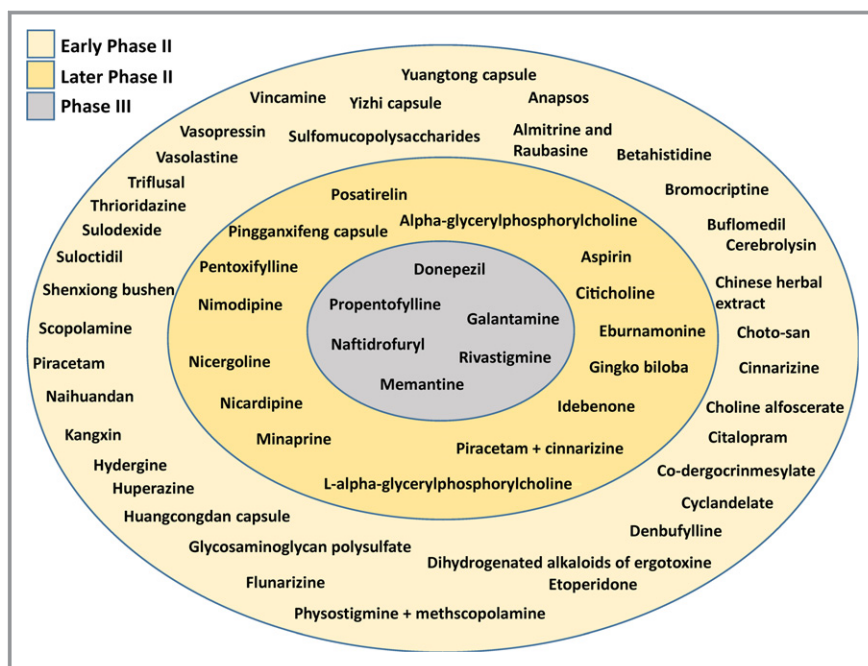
Early Phase II
Later Phase II
Phase III

Yuangtong capsule
Vincamine
Yizhi capsule
Anapsos
Vasopressin
Sulfomucopolysaccharides
Almitrine and Raubasine
Vasolastine
Betahistidine
Triflusal
Bromocriptine
Thrioridazine
Buflomedil
Sulodexide
Cerebrolysin
Suloctidil
Chinese herbal extract
Shenxiong bushen
Scopolamine
Choto-san
Piracetam
Cinnarizine
Naihuandan
Choline alfoscerate
Kangxin
Citalopram
Hydergine
Co-dergocrinmesylate
Huperazine
Cyclandelate
Huangcongdan capsule
Denbufylline
Glycosaminoglycan polysulfate
Dihydrogenated alkaloids of ergotoxine
Flunarizine
Etoperidone
Physostigmine + methscopolamine

Posatirelin
Alpha-glycerylphosphorylcholine
Pingganxifeng capsule
Aspirin
Pentoxifylline
Citicholine
Nimodipine
Eburnamonine
Nicergoline
Gingko biloba
Nicardipine
Idebenone
Minaprine
Piracetam + cinnarizine
L-alpha-glycerylphosphorylcholine

Donepezil
Propentofylline
Galantamine
Naftidrofuryl
Rivastigmine
Memantine